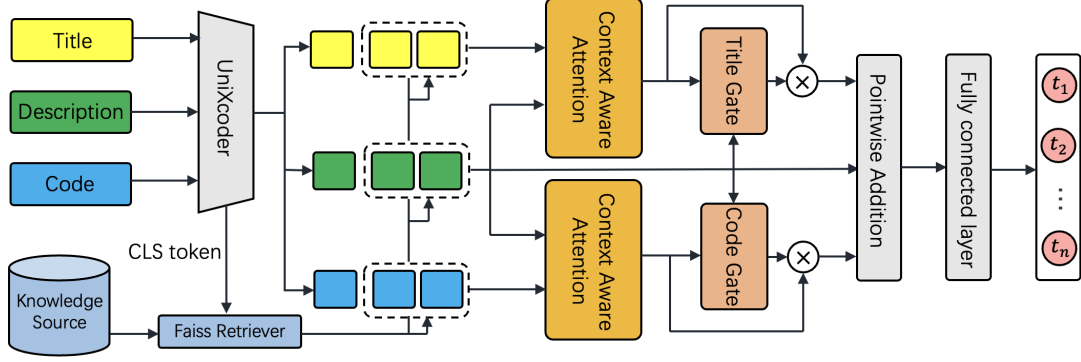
Title

Description

Code

UniXcoder

CLS token

Knowledge Source

Faiss Retriever

Context Aware Attention

Context Aware Attention

Title Gate

Code Gate

$\times$

$\times$

Pointwise Addition

Fully connected layer

$t_1$

$t_2$

$\vdots$

$t_n$